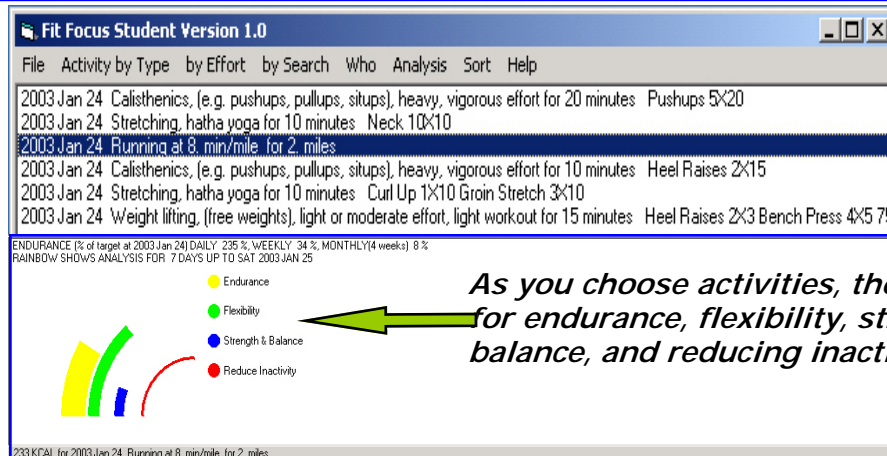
Fit Focus Student Version 1.0

File Activity by Type by Effort by Search Who Analysis Sort Help

2003 Jan 24 Calisthenics, (e.g. pushups, pullups, situps), heavy, vigorous effort for 20 minutes Pushups 5X20
2003 Jan 24 Stretching, hatha yoga for 10 minutes Neck 10X10
2003 Jan 24 Running at 8. min/mile for 2. miles
2003 Jan 24 Calisthenics, (e.g. pushups, pullups, situps), heavy, vigorous effort for 10 minutes Heel Raises 2X15
2003 Jan 24 Stretching, hatha yoga for 10 minutes Curl Up 1X10 Groin Stretch 3X10
2003 Jan 24 Weight lifting, (free weights), light or moderate effort, light workout for 15 minutes Heel Raises 2X3 Bench Press 4X5 7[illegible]

ENDURANCE (% of target at 2003 Jan 24) DAILY 235 %, WEEKLY 34 %, MONTHLY(4 weeks) 8 %
RAINBOW SHOWS ANALYSIS FOR 7 DAYS UP TO SAT 2003 JAN 25

Endurance
Flexibility
Strength & Balance
Reduce Inactivity

As you choose activities, th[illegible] for endurance, flexibility, st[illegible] balance, and reducing inact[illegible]

233 KCAL for 2003 Jan 24 Running at 8. min/mile for 2. miles